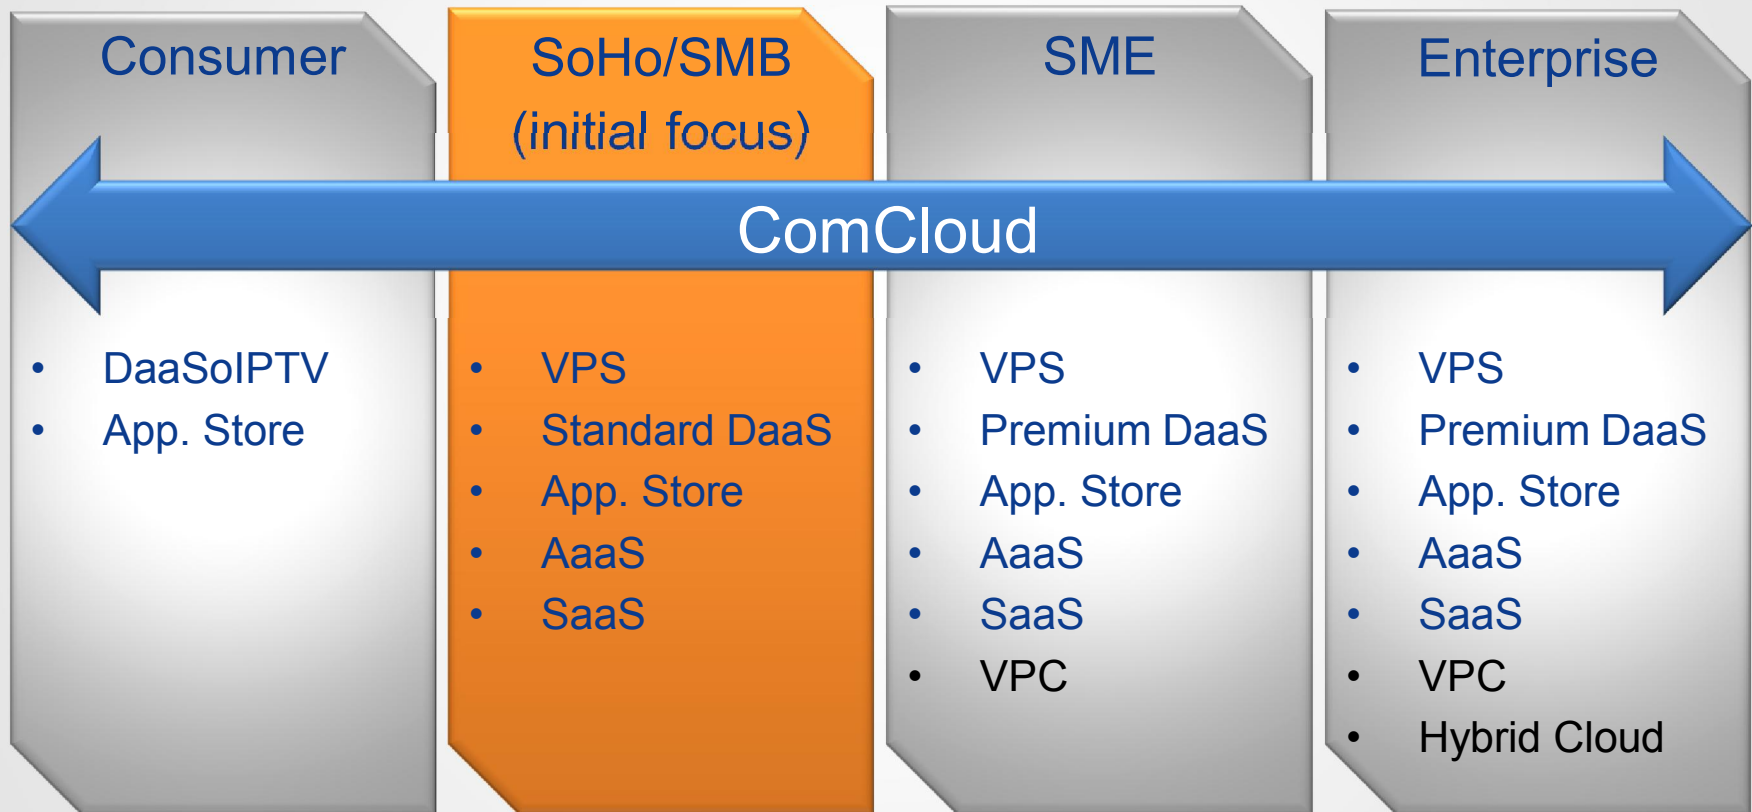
Consumer

SoHo/SMB
(initial focus)

SME

Enterprise

ComCloud

- DaaSoIPTV
- App. Store

- VPS
- Standard DaaS
- App. Store
- AaaS
- SaaS

- VPS
- Premium DaaS
- App. Store
- AaaS
- SaaS
- VPC

- VPS
- Premium DaaS
- App. Store
- AaaS
- SaaS
- VPC
- Hybrid Cloud